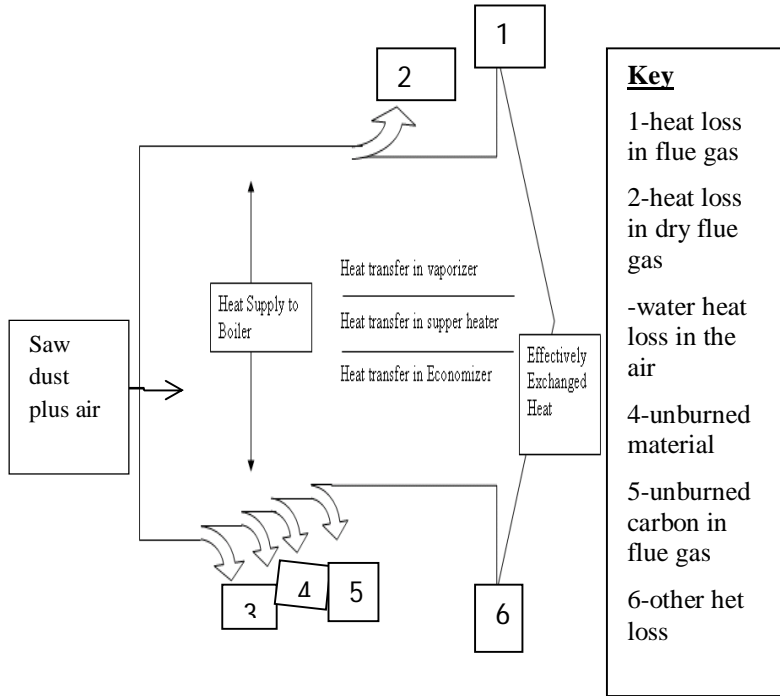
1

2

Saw dust plus air

Heat Supply to Boiler

Heat transfer in vaporizer

Heat transfer in supper heater

Heat transfer in Economizer

Effectively Exchanged Heat

3

4

5

6

**Key**

1-heat loss in flue gas

2-heat loss in dry flue gas

-water heat loss in the air

4-unburned material

5-unburned carbon in flue gas

6-other het loss